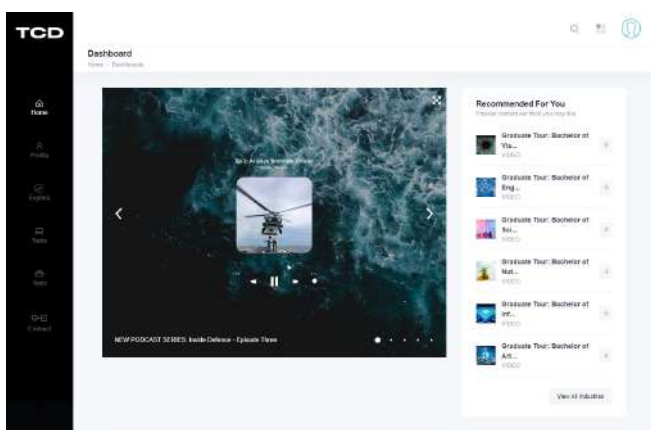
TCD

Home

Profile

Explore

Tools

Tests

Contact

Dashboard

Home > Dashboards

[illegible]

NEW PODCAST SERIES: Inside Defence - Episode Three

Recommended For You

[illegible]

Graduate Tour: Bachelor of Vis...

VIDEO

Graduate Tour: Bachelor of Eng...

VIDEO

Graduate Tour: Bachelor of Sci...

VIDEO

Graduate Tour: Bachelor of Nat...

VIDEO

Graduate Tour: Bachelor of Inf...

VIDEO

Graduate Tour: Bachelor of Art...

VIDEO

View All Industries